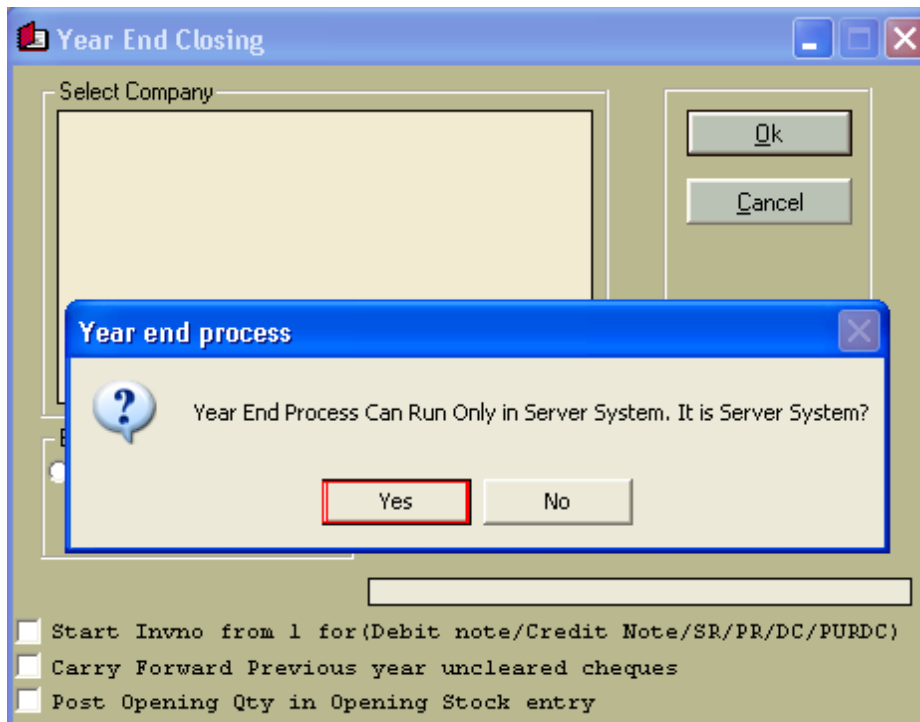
Year End Closing

Select Company

Ok

Cancel

Year end process

Year End Process Can Run Only in Server System. It is Server System?

Yes

No

Start Invno from 1 for(Debit note/Credit Note/SR/PR/DC/PURDC)

Carry Forward Previous year uncleared cheques

Post Opening Qty in Opening Stock entry